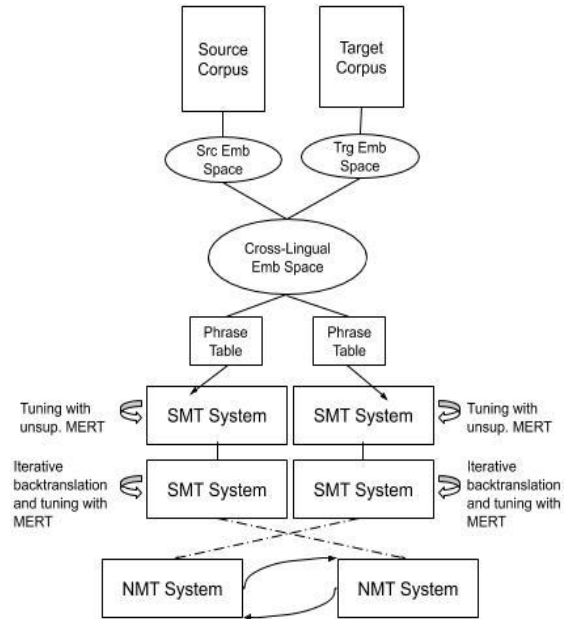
Source Corpus

Target Corpus

Src Emb Space

Trg Emb Space

Cross-Lingual Emb Space

Phrase Table

Phrase Table

Tuning with unsup. MERT

SMT System

SMT System

Tuning with unsup. MERT

Iterative backtranslation and tuning with MERT

SMT System

SMT System

Iterative backtranslation and tuning with MERT

NMT System

NMT System